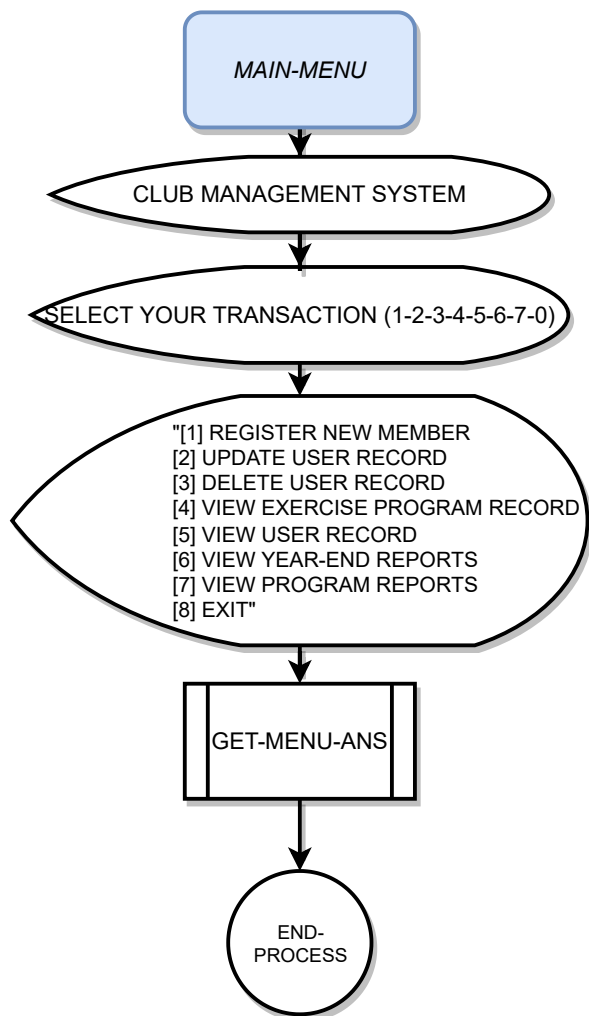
MAIN-MENU

CLUB MANAGEMENT SYSTEM

SELECT YOUR TRANSACTION (1-2-3-4-5-6-7-0)

"[1] REGISTER NEW MEMBER
[2] UPDATE USER RECORD
[3] DELETE USER RECORD
[4] VIEW EXERCISE PROGRAM RECORD
[5] VIEW USER RECORD
[6] VIEW YEAR-END REPORTS
[7] VIEW PROGRAM REPORTS
[8] EXIT"

GET-MENU-ANS

END-PROCESS